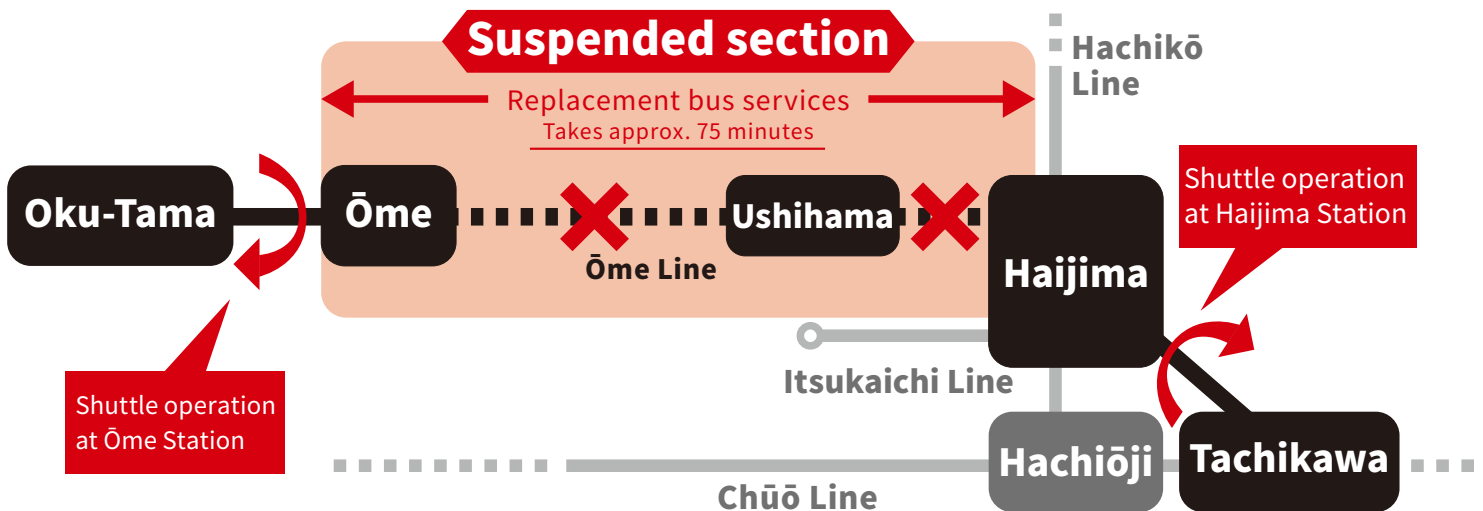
Suspended section

Replacement bus services
Takes approx. 75 minutes

Hachikō Line

Oku-Tama

Ōme

Ushihama

Haijima

Ōme Line

Shuttle operation at Haijima Station

Itsukaichi Line

Shuttle operation at Ōme Station

Hachiōji

Tachikawa

Chūō Line